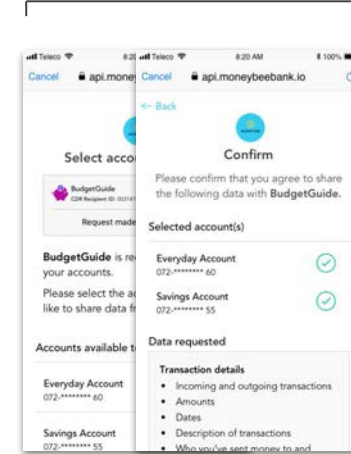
Teleco 8:2

Cancel api.money

Select accou

BudgetGuide
CDR Recipient ID: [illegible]

Request made

BudgetGuide is re your accounts.

Please select the a like to share data fr

Accounts available t

Everyday Account
072-******** 60

Savings Account
072-******** 55

Teleco 8:20 AM 100%

Cancel api.moneybeebank.io

← Back

Confirm

Please confirm that you agree to share the following data with BudgetGuide.

Selected account(s)

Everyday Account
072-******** 60

Savings Account
072-******** 55

Data requested

Transaction details
• Incoming and outgoing transactions
• Amounts
• Dates
• Description of transactions
• Who you've sent money to and